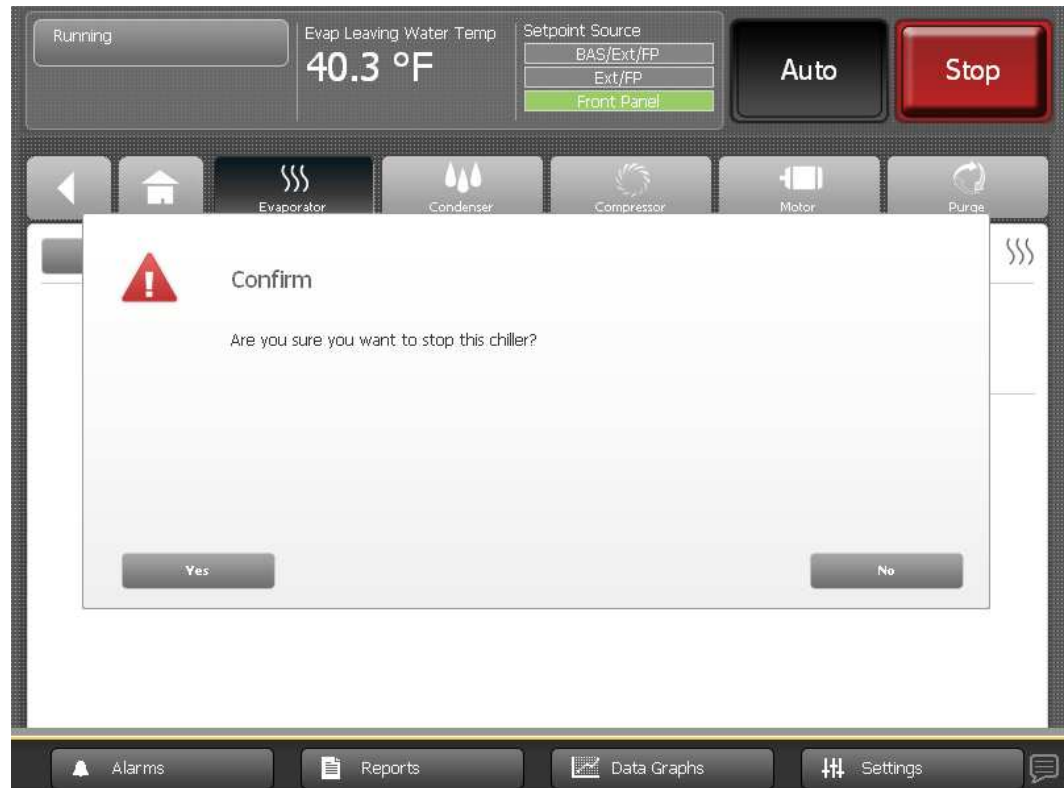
Running

Evap Leaving Water Temp
40.3 °F

Setpoint Source
BAS/Ext/FP
Ext/FP
Front Panel

Auto

Stop

Evaporator
Condenser
Compressor
Motor
Purge

Confirm

Are you sure you want to stop this chiller?

Yes

No

Alarms
Reports
Data Graphs
Settings